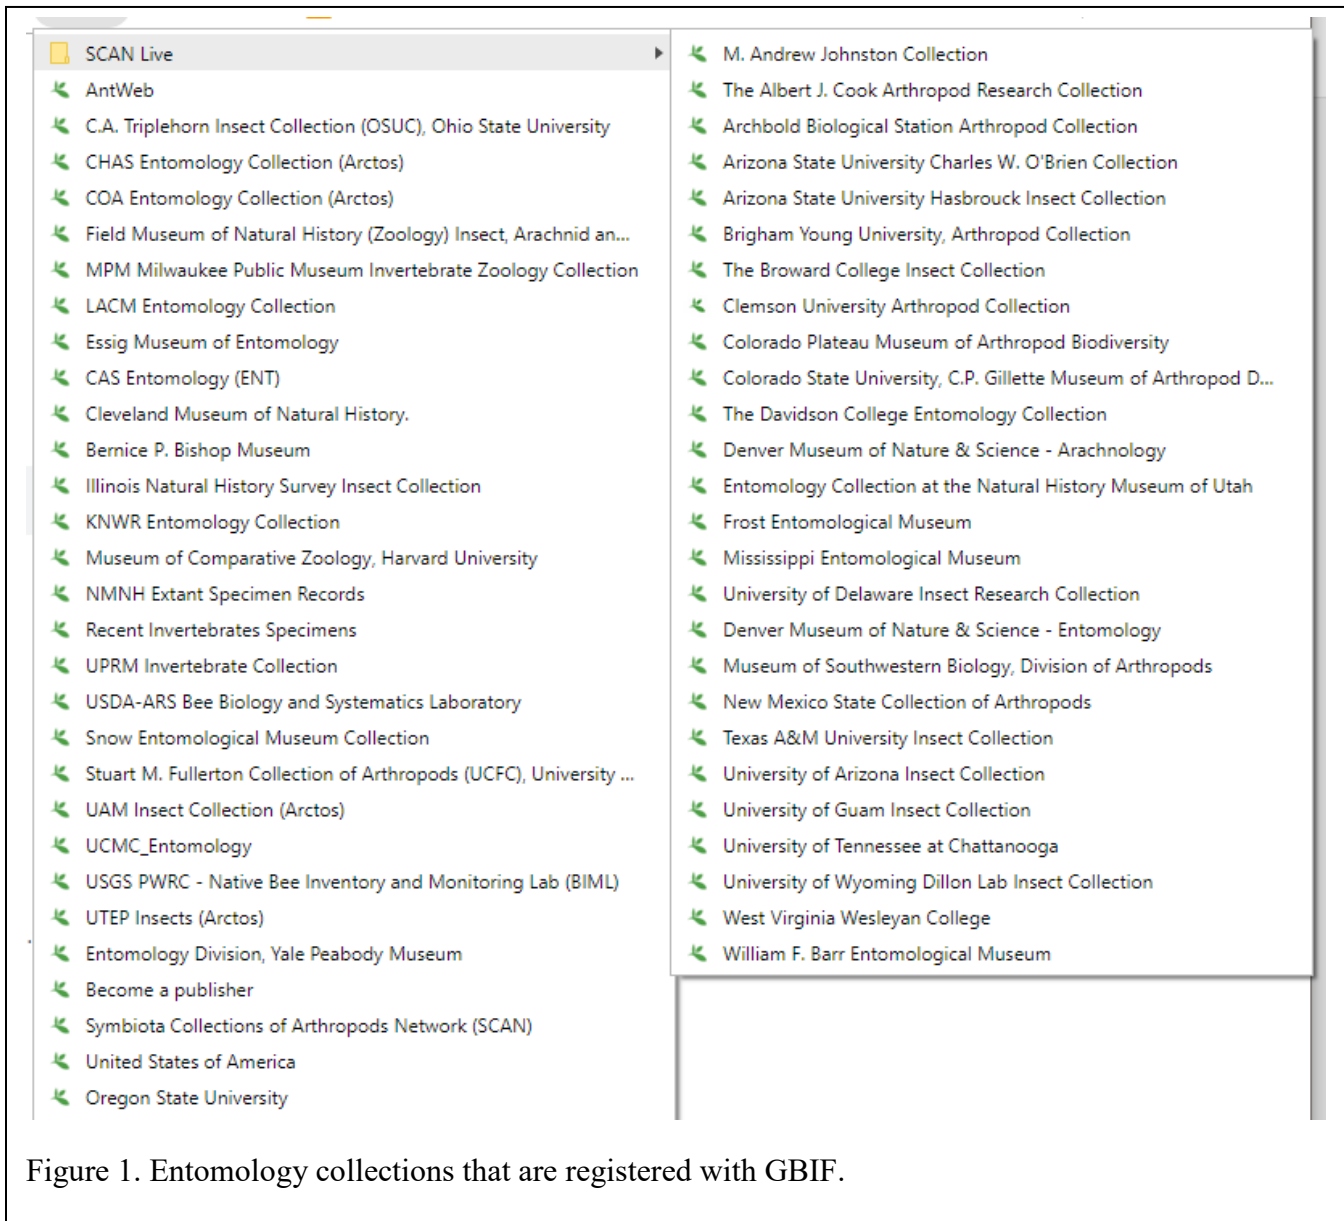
SCAN Live
AntWeb
C.A. Triplehorn Insect Collection (OSUC), Ohio State University
CHAS Entomology Collection (Arctos)
COA Entomology Collection (Arctos)
Field Museum of Natural History (Zoology) Insect, Arachnid an...
MPM Milwaukee Public Museum Invertebrate Zoology Collection
LACM Entomology Collection
Essig Museum of Entomology
CAS Entomology (ENT)
Cleveland Museum of Natural History.
Bernice P. Bishop Museum
Illinois Natural History Survey Insect Collection
KNWR Entomology Collection
Museum of Comparative Zoology, Harvard University
NMNH Extant Specimen Records
Recent Invertebrates Specimens
UPRM Invertebrate Collection
USDA-ARS Bee Biology and Systematics Laboratory
Snow Entomological Museum Collection
Stuart M. Fullerton Collection of Arthropods (UCFC), University ...
UAM Insect Collection (Arctos)
UCMC_Entomology
USGS PWRC - Native Bee Inventory and Monitoring Lab (BIML)
UTEP Insects (Arctos)
Entomology Division, Yale Peabody Museum
Become a publisher
Symbiota Collections of Arthropods Network (SCAN)
United States of America
Oregon State University

M. Andrew Johnston Collection
The Albert J. Cook Arthropod Research Collection
Archbold Biological Station Arthropod Collection
Arizona State University Charles W. O'Brien Collection
Arizona State University Hasbrouck Insect Collection
Brigham Young University, Arthropod Collection
The Broward College Insect Collection
Clemson University Arthropod Collection
Colorado Plateau Museum of Arthropod Biodiversity
Colorado State University, C.P. Gillette Museum of Arthropod D...
The Davidson College Entomology Collection
Denver Museum of Nature & Science - Arachnology
Entomology Collection at the Natural History Museum of Utah
Frost Entomological Museum
Mississippi Entomological Museum
University of Delaware Insect Research Collection
Denver Museum of Nature & Science - Entomology
Museum of Southwestern Biology, Division of Arthropods
New Mexico State Collection of Arthropods
Texas A&M University Insect Collection
University of Arizona Insect Collection
University of Guam Insect Collection
University of Tennessee at Chattanooga
University of Wyoming Dillon Lab Insect Collection
West Virginia Wesleyan College
William F. Barr Entomological Museum

Figure 1. Entomology collections that are registered with GBIF.